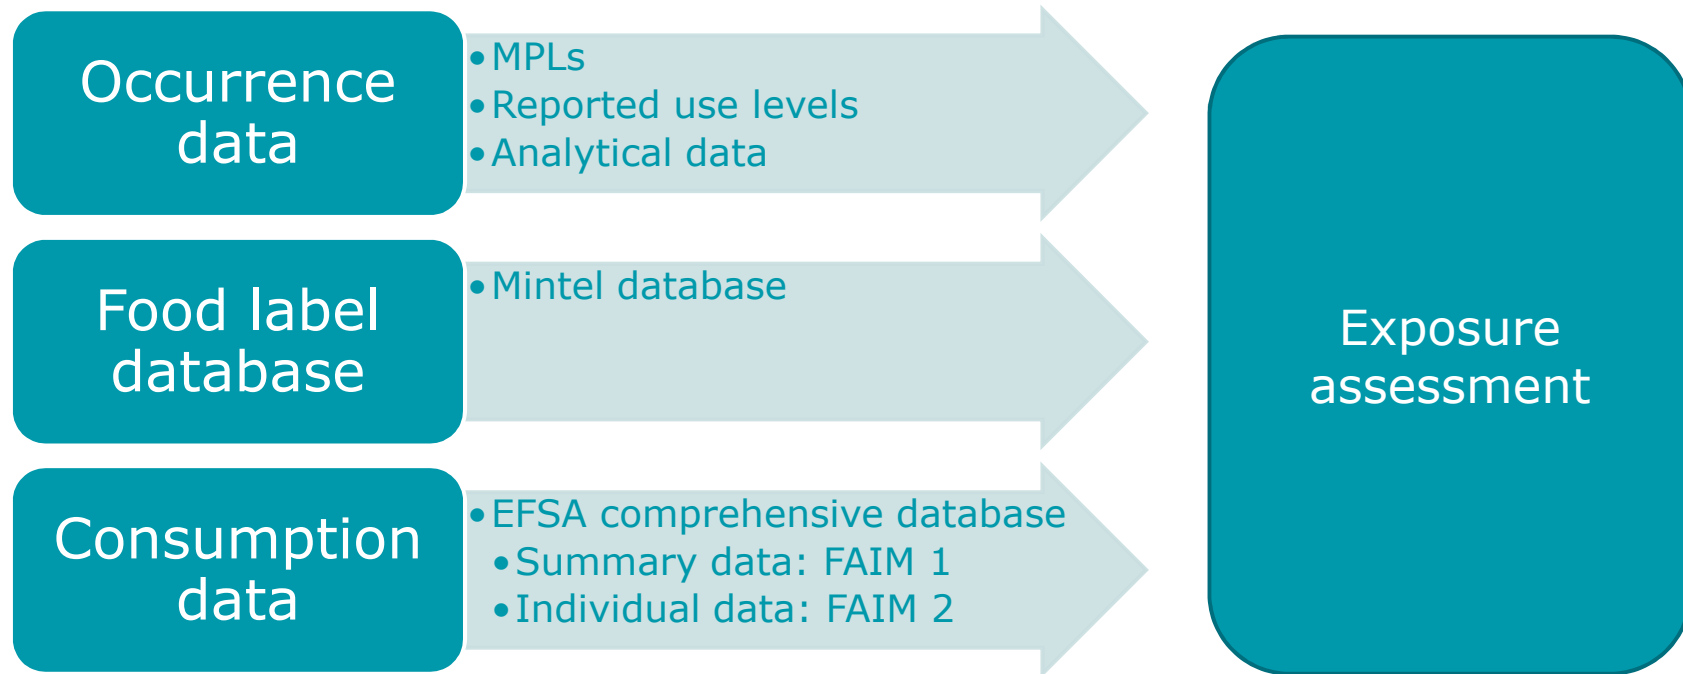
Occurrence data

• MPLs
• Reported use levels
• Analytical data

Food label database

• Mintel database

Consumption data

• EFSA comprehensive database
• Summary data: FAIM 1
• Individual data: FAIM 2

Exposure assessment